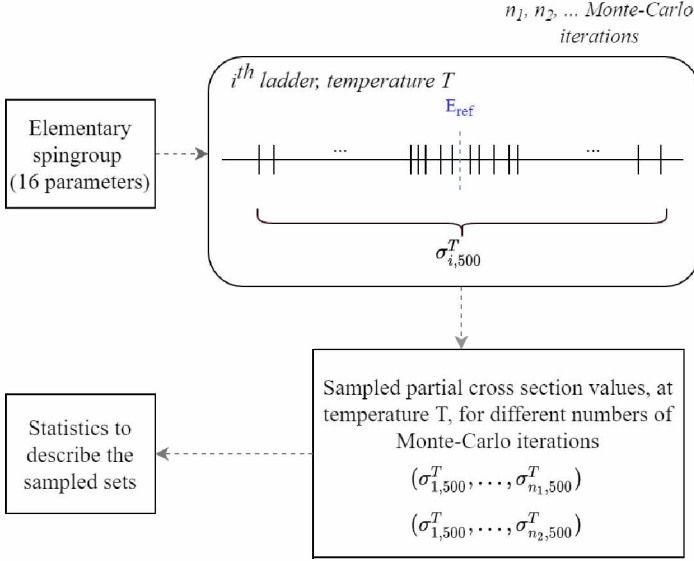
$n_1$, $n_2$, ... Monte-Carlo iterations

$i^{th}$ ladder, temperature T

Elementary spingroup (16 parameters)

$E_{ref}$

...

...

$\sigma_{i,500}^T$

Sampled partial cross section values, at temperature T, for different numbers of Monte-Carlo iterations

$(\sigma_{1,500}^T, \ldots, \sigma_{n_1,500}^T)$

$(\sigma_{1,500}^T, \ldots, \sigma_{n_2,500}^T)$

Statistics to describe the sampled sets